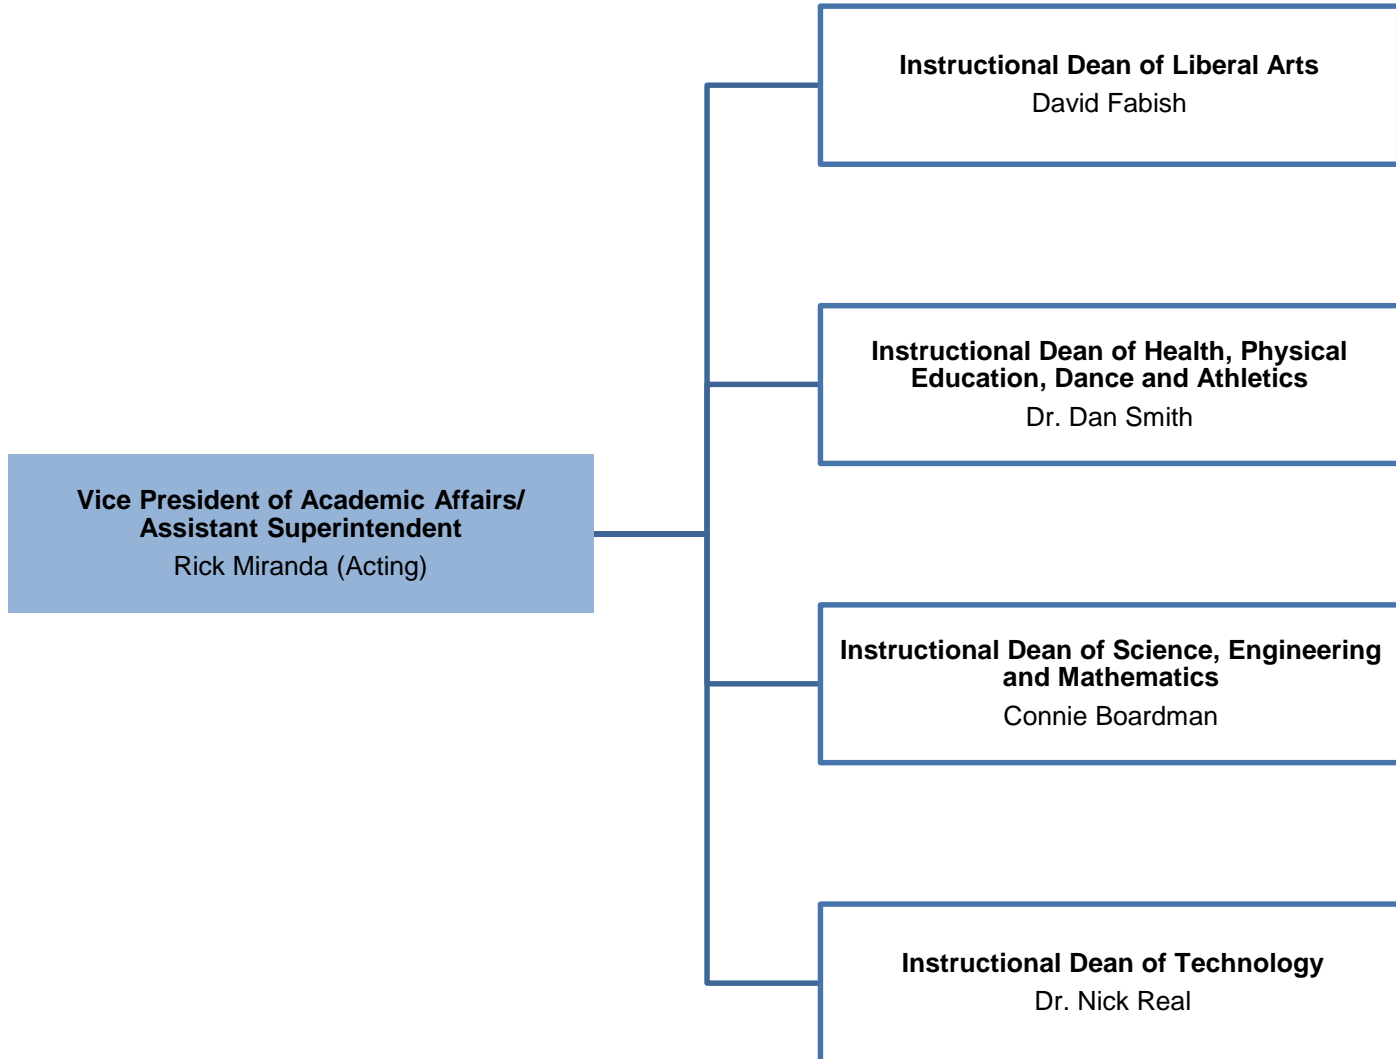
Vice President of Academic Affairs/ Assistant Superintendent
Rick Miranda (Acting)

Instructional Dean of Liberal Arts
David Fabish

Instructional Dean of Health, Physical Education, Dance and Athletics
Dr. Dan Smith

Instructional Dean of Science, Engineering and Mathematics
Connie Boardman

Instructional Dean of Technology
Dr. Nick Real